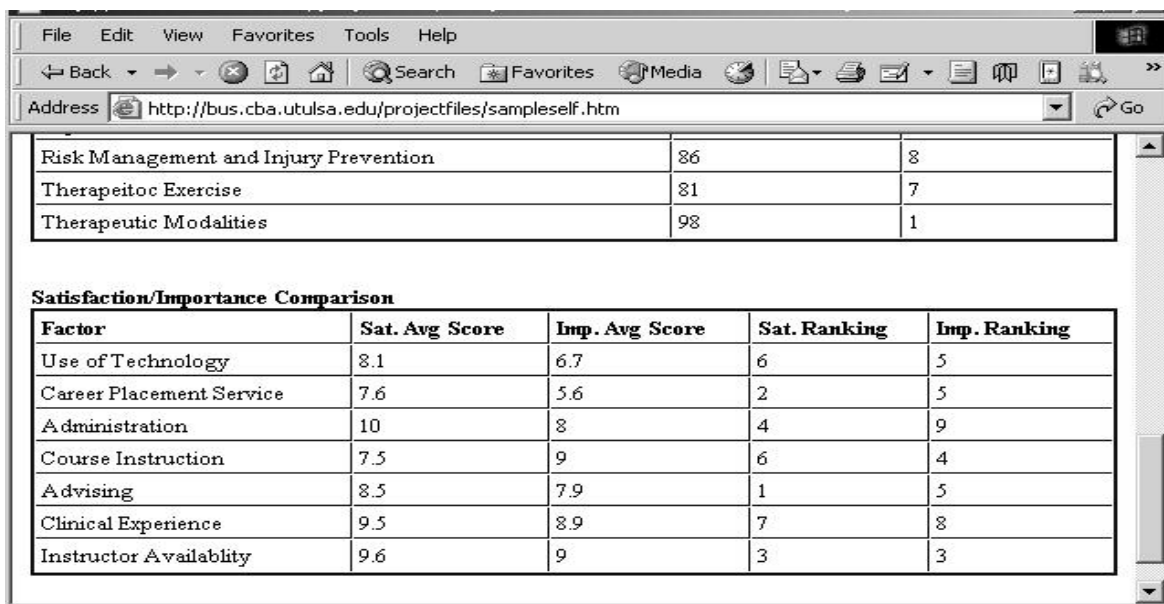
File Edit View Favorites Tools Help

Back Search Favorites Media

Address http://bus.cba.utulsa.edu/projectfiles/sampleself.htm Go

| | | |
|---|---|---|
| Risk Management and Injury Prevention | 86 | 8 |
| Therapeitoc Exercise | 81 | 7 |
| Therapeutic Modalities | 98 | 1 |

Satisfaction/Importance Comparison

| Factor | Sat. Avg Score | Imp. Avg Score | Sat. Ranking | Imp. Ranking |
|---|---|---|---|---|
| Use of Technology | 8.1 | 6.7 | 6 | 5 |
| Career Placement Service | 7.6 | 5.6 | 2 | 5 |
| Administration | 10 | 8 | 4 | 9 |
| Course Instruction | 7.5 | 9 | 6 | 4 |
| Advising | 8.5 | 7.9 | 1 | 5 |
| Clinical Experience | 9.5 | 8.9 | 7 | 8 |
| Instructor Availablity | 9.6 | 9 | 3 | 3 |